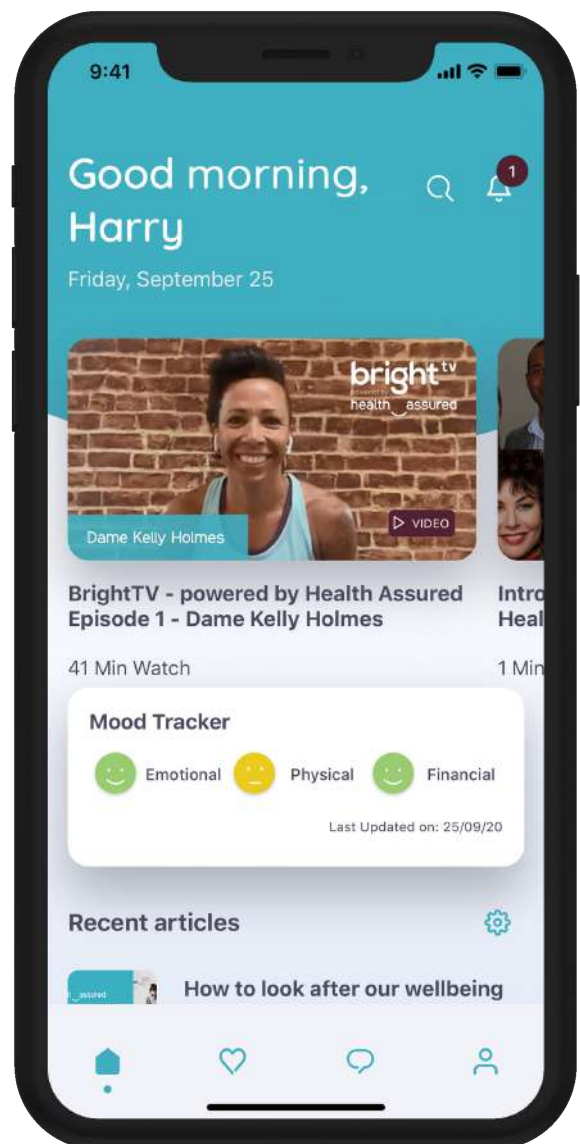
9:41

Good morning, Harry

1

Friday, September 25

bright tv
health assured

Dame Kelly Holmes

VIDEO

BrightTV - powered by Health Assured Episode 1 - Dame Kelly Holmes

41 Min Watch

Intro
Heal

1 Min

Mood Tracker

Emotional

Physical

Financial

Last Updated on: 25/09/20

Recent articles

How to look after our wellbeing